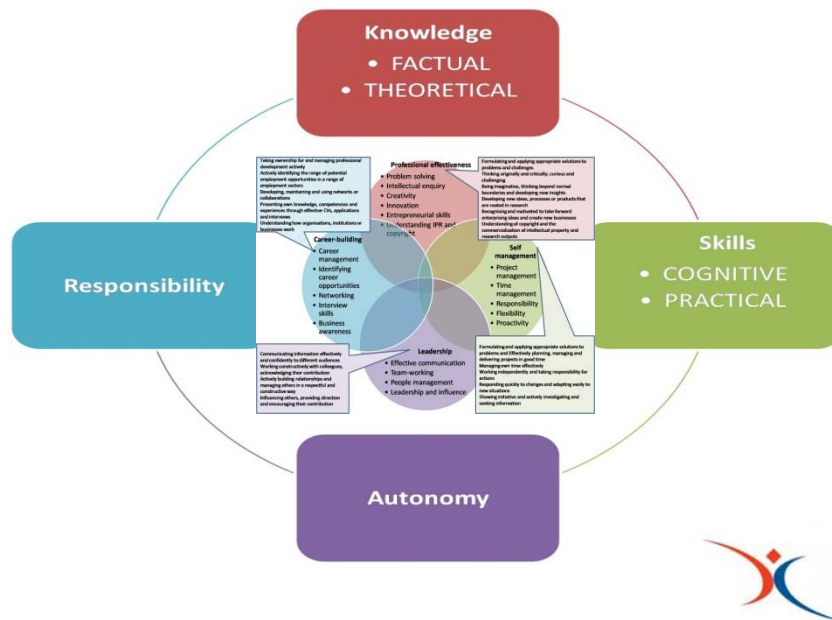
Knowledge
• FACTUAL
• THEORETICAL

Taking ownership for and managing professional development actively
Actively identifying the range of potential employment opportunities in a range of employment sectors
Developing, maintaining and using networks or collaborations
Presenting own knowledge, competences and experiences through effective CVs, applications and interviews
Understanding how organisations, institutions or businesses work

Professional effectiveness
• Problem solving
• Intellectual enquiry
• Creativity
• Innovation
• Entrepreneurial skills
• Understanding IPR and copyright

Formulating and applying appropriate solutions to problems and challenges
Thinking originally and critically, curious and challenging
Being imaginative, thinking beyond normal boundaries and developing new insights
Developing new ideas, processes or products that are rooted in research
Recognising and motivated to take forward enterprising ideas and create new businesses
Understanding of copyright and the commercialisation of intellectual property and research outputs

Responsibility

Career-building
• Career management
• Identifying career opportunities
• Networking
• Interview skills
• Business awareness

Self management
• Project management
• Time management
• Responsibility
• Flexibility
• Proactivity

Skills
• COGNITIVE
• PRACTICAL

Communicating information effectively and confidently to different audiences
Working constructively with colleagues, acknowledging their contribution
Actively building relationships and managing others in a respectful and constructive way
Influencing others, providing direction and encouraging their contribution

Leadership
• Effective communication
• Team-working
• People management
• Leadership and influence

Formulating and applying appropriate solutions to problems and Effectively planning, managing and delivering projects in good time
Managing own time effectively
Working independently and taking responsibility for actions
Responding quickly to changes and adapting easily to new situations
Showing initiative and actively investigating and seeking information

Autonomy